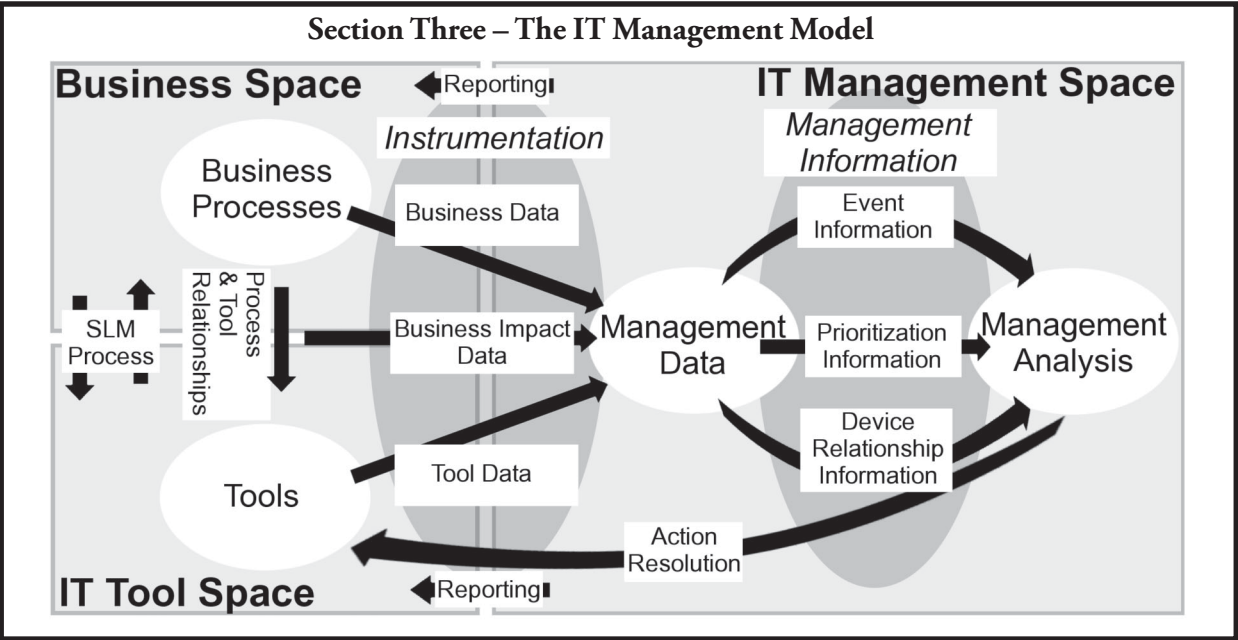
Section Three – The IT Management Model

Business Space

Reporting

IT Management Space

Instrumentation

Management Information

Business Processes

Business Data

Event Information

Process & Tool Relationships

SLM Process

Business Impact Data

Management Data

Prioritization Information

Management Analysis

Device Relationship Information

Tools

Tool Data

Action Resolution

IT Tool Space

Reporting